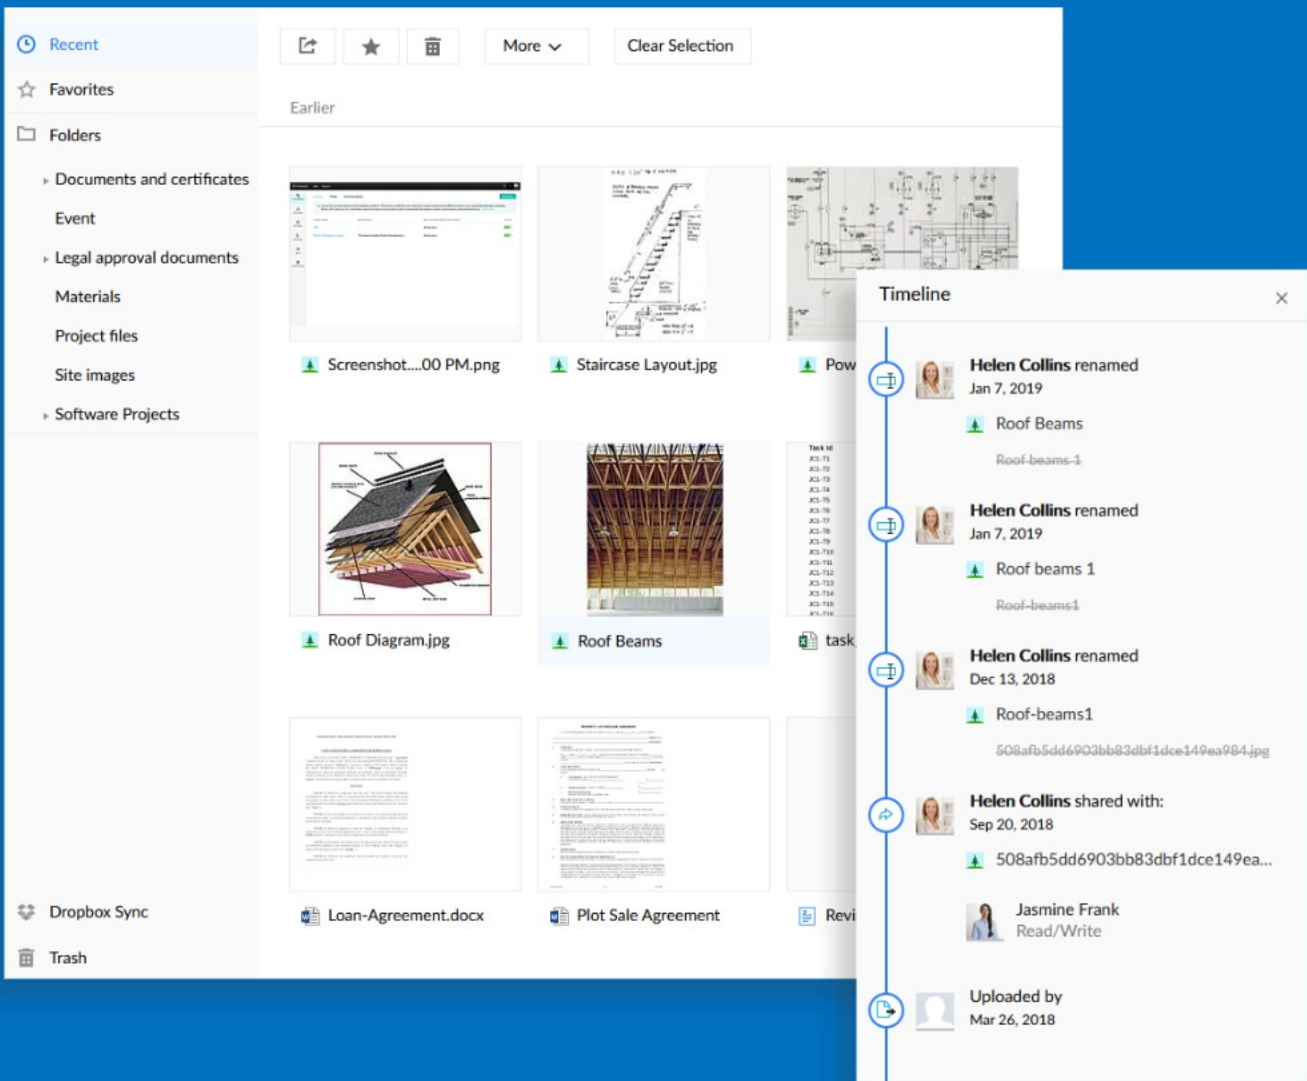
Recent
Favorites
Folders
Documents and certificates
Event
Legal approval documents
Materials
Project files
Site images
Software Projects
Dropbox Sync
Trash

More
Clear Selection

Earlier

Screenshot....00 PM.png
Staircase Layout.jpg
Pow
Roof Diagram.jpg
Roof Beams
task
Loan-Agreement.docx
Plot Sale Agreement
Revi

Timeline

Helen Collins renamed
Jan 7, 2019
Roof Beams
Roof beams 1

Helen Collins renamed
Jan 7, 2019
Roof beams 1
Roof-beams1

Helen Collins renamed
Dec 13, 2018
Roof-beams1
508afb5dd6903bb83dbf1dce149ea984.jpg

Helen Collins shared with:
Sep 20, 2018
508afb5dd6903bb83dbf1dce149ea...
Jasmine Frank
Read/Write

Uploaded by
Mar 26, 2018